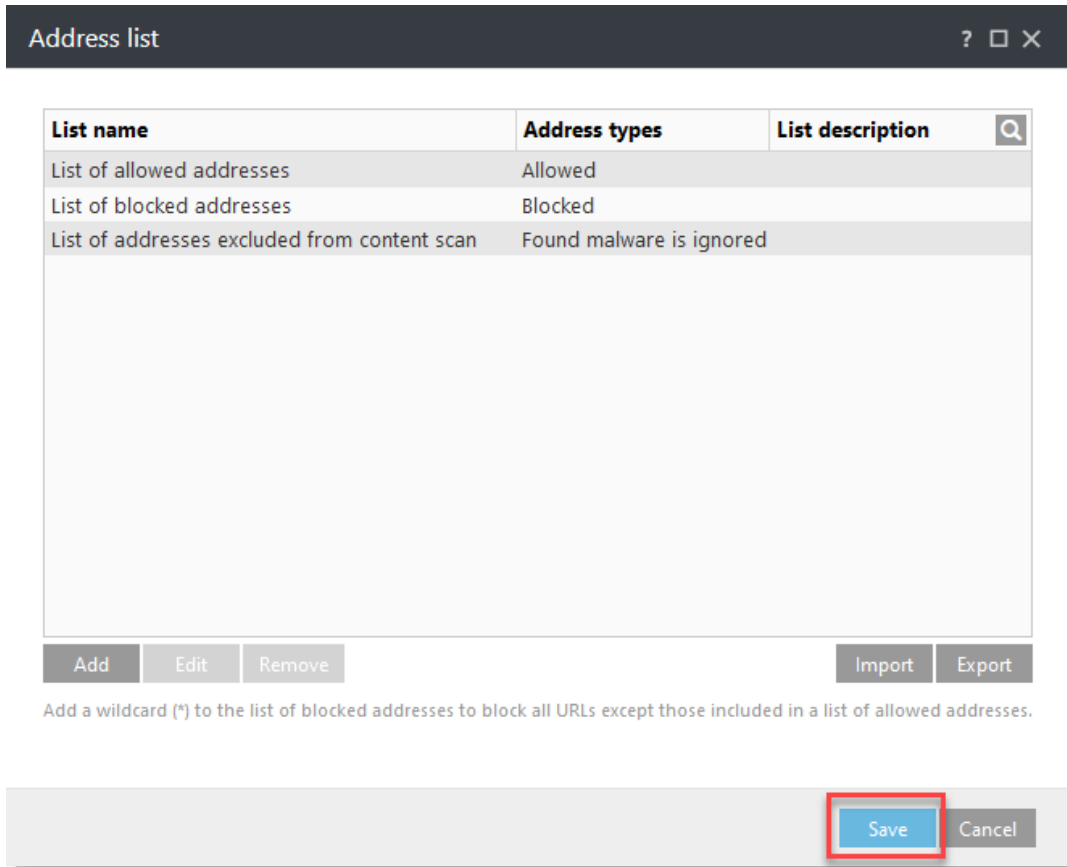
Address list

?

| List name | Address types | List description |
|---|---|---|
| List of allowed addresses | Allowed | |
| List of blocked addresses | Blocked | |
| List of addresses excluded from content scan | Found malware is ignored | |

Add Edit Remove Import Export

Add a wildcard (*) to the list of blocked addresses to block all URLs except those included in a list of allowed addresses.

Save Cancel